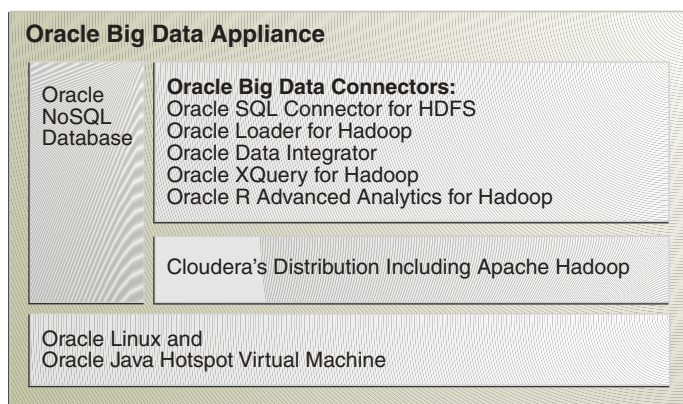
Oracle Big Data Appliance

Oracle NoSQL Database

Oracle Big Data Connectors:
Oracle SQL Connector for HDFS
Oracle Loader for Hadoop
Oracle Data Integrator
Oracle XQuery for Hadoop
Oracle R Advanced Analytics for Hadoop

Cloudera's Distribution Including Apache Hadoop

Oracle Linux and
Oracle Java Hotspot Virtual Machine